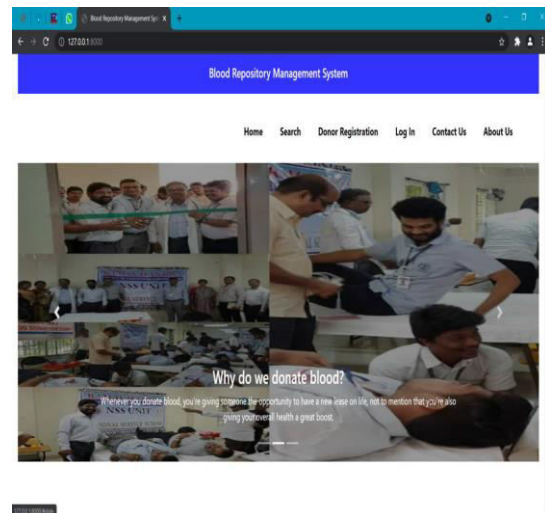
Blood Repository Management Sys X

127.0.0.1:8000

Blood Repository Management System

Home Search Donor Registration Log In Contact Us About Us

NSS UNIT

Why do we donate blood?

Whenever you donate blood, you're giving someone the opportunity to have a new lease on life, not to mention that you're also giving your overall health a great boost.

127.0.0.1:8000/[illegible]